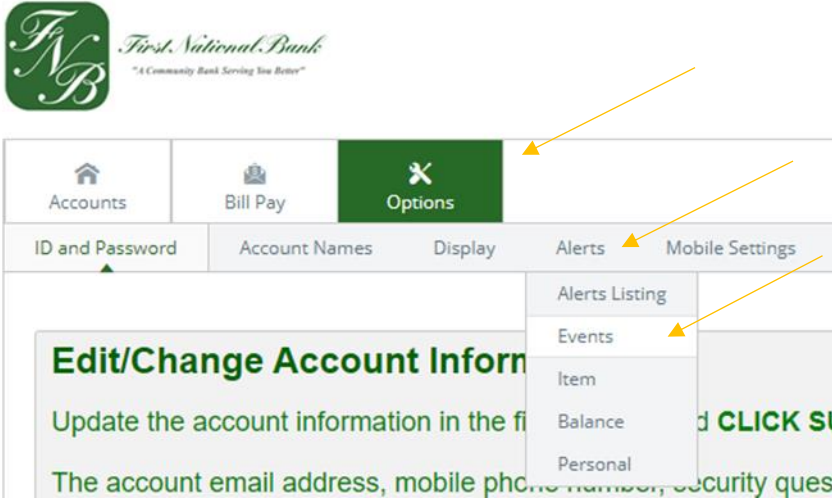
FNB

First National Bank
"A Community Bank Serving You Better"

Accounts
Bill Pay
Options

ID and Password
Account Names
Display
Alerts
Mobile Settings

Alerts Listing
Events
Item
Balance
Personal

Edit/Change Account Inform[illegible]

Update the account information in the fi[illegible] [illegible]d CLICK SU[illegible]

The account email address, mobile pho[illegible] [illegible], security ques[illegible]